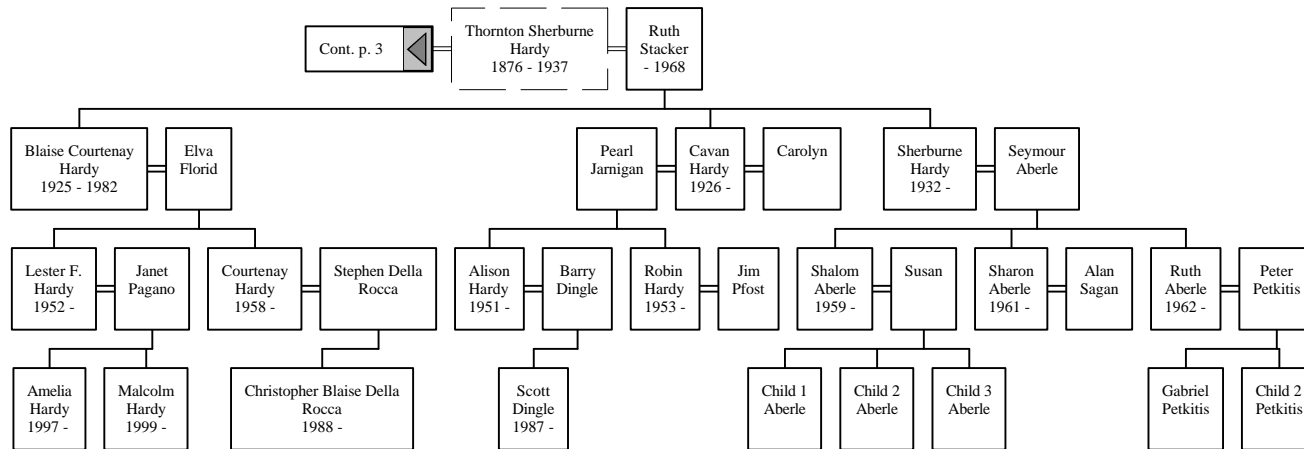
Cont. p. 3

Thornton Sherburne Hardy
1876 - 1937

Ruth Stacker
- 1968

Blaise Courtenay Hardy
1925 - 1982

Elva Florid

Pearl Jarnigan

Cavan Hardy
1926 -

Carolyn

Sherburne Hardy
1932 -

Seymour Aberle

Lester F. Hardy
1952 -

Janet Pagano

Courtenay Hardy
1958 -

Stephen Della Rocca

Alison Hardy
1951 -

Barry Dingle

Robin Hardy
1953 -

Jim Pfost

Shalom Aberle
1959 -

Susan

Sharon Aberle
1961 -

Alan Sagan

Ruth Aberle
1962 -

Peter Petkitis

Amelia Hardy
1997 -

Malcolm Hardy
1999 -

Christopher Blaise Della Rocca
1988 -

Scott Dingle
1987 -

Child 1 Aberle

Child 2 Aberle

Child 3 Aberle

Gabriel Petkitis

Child 2 Petkitis